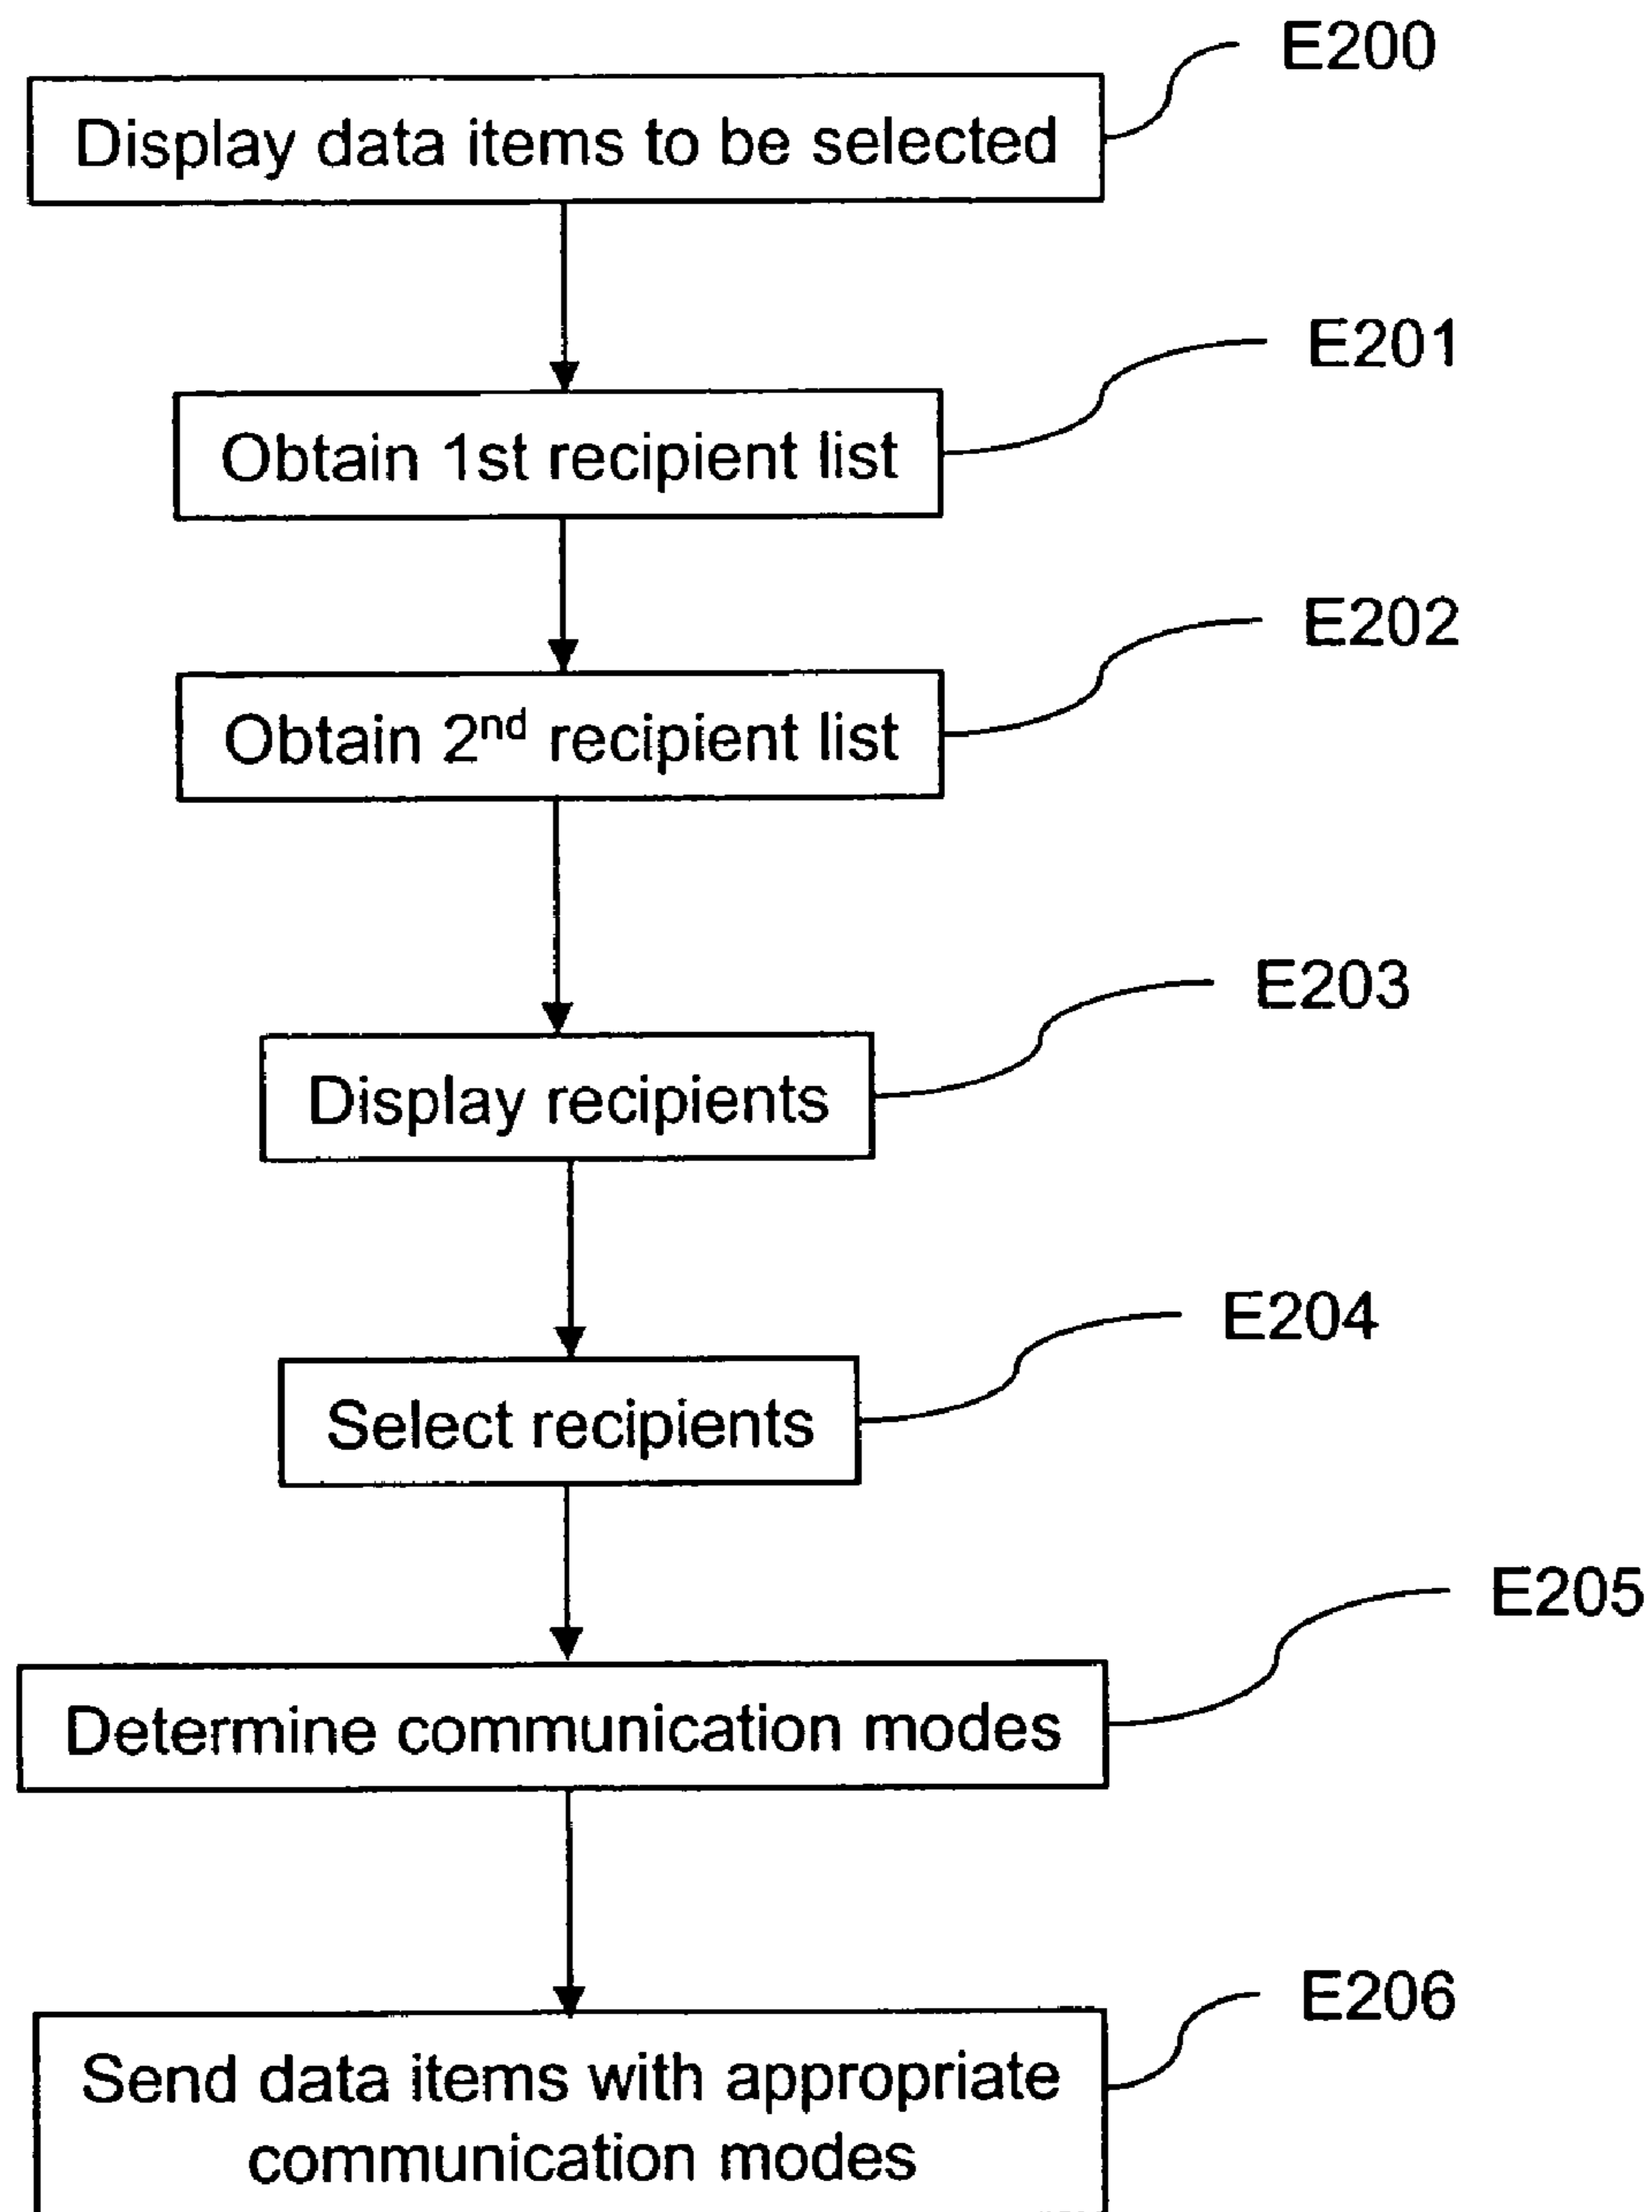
E200
Display data items to be selected

E201
Obtain 1st recipient list

E202
Obtain 2$^{nd}$ recipient list

E203
Display recipients

E204
Select recipients

E205
Determine communication modes

E206
Send data items with appropriate communication modes